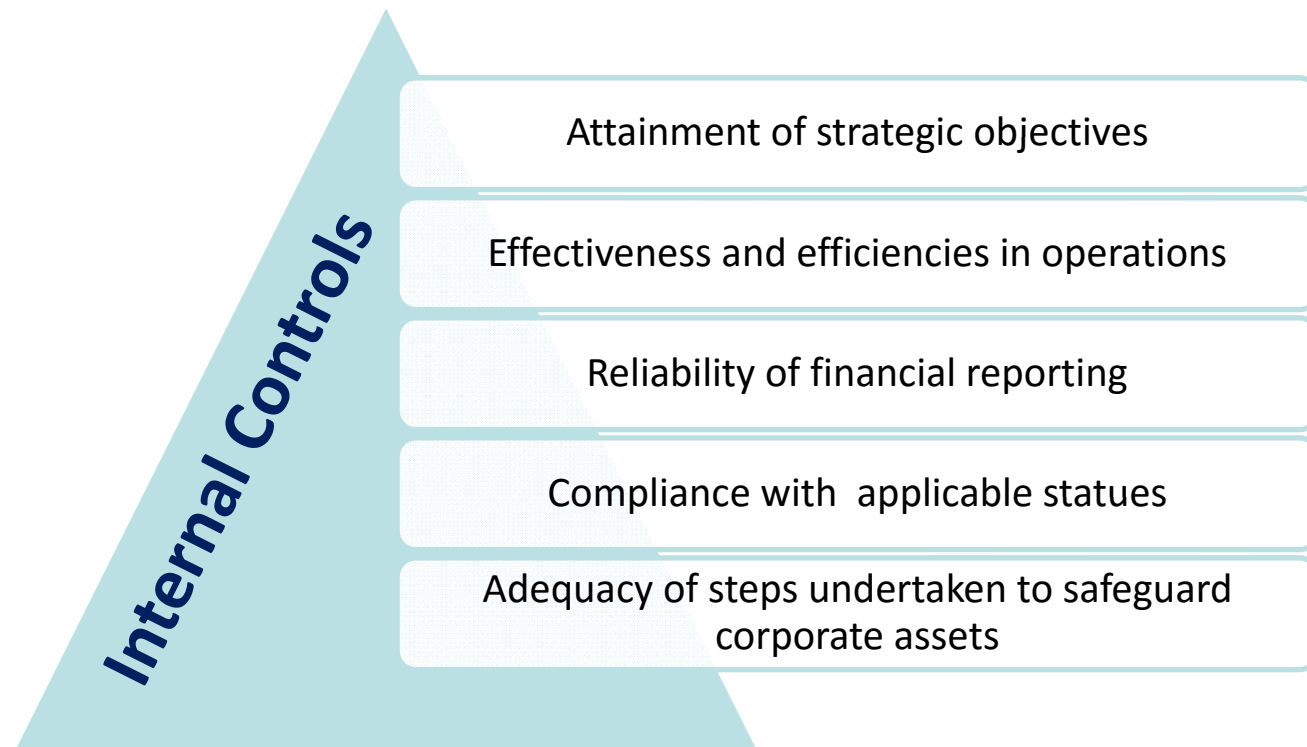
Internal Controls

Attainment of strategic objectives

Effectiveness and efficiencies in operations

Reliability of financial reporting

Compliance with applicable statues

Adequacy of steps undertaken to safeguard corporate assets